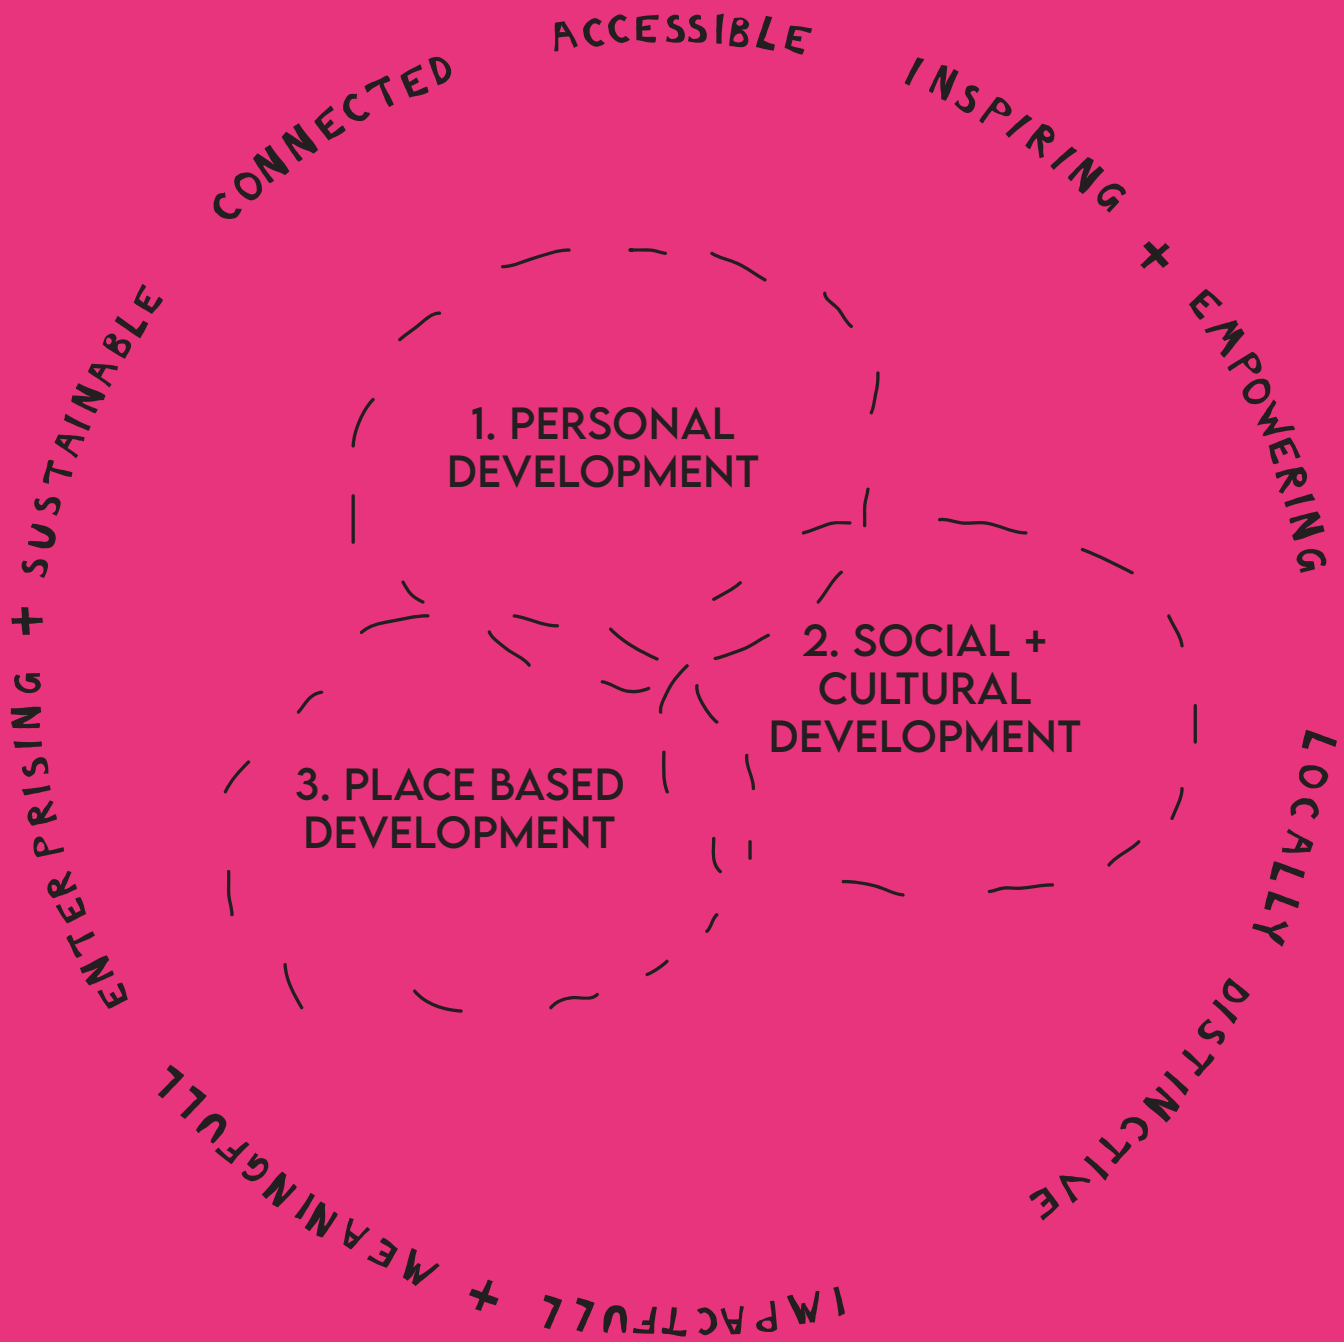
ACCESSIBLE

INSPIRING + EMPOWERING

LOCALLY DISTINCTIVE

IMPACTFULL + MEANINGFULL

ENTERPRISING + SUSTAINABLE

CONNECTED

1. PERSONAL DEVELOPMENT

2. SOCIAL + CULTURAL DEVELOPMENT

3. PLACE BASED DEVELOPMENT